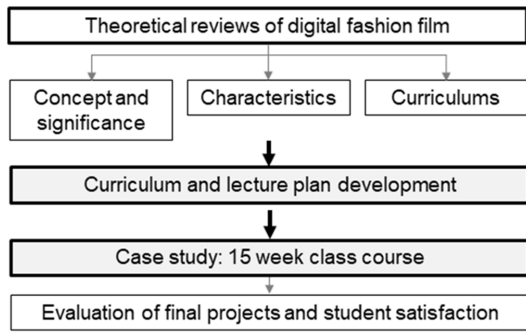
Theoretical reviews of digital fashion film

Concept and significance

Characteristics

Curriculums

Curriculum and lecture plan development

Case study: 15 week class course

Evaluation of final projects and student satisfaction